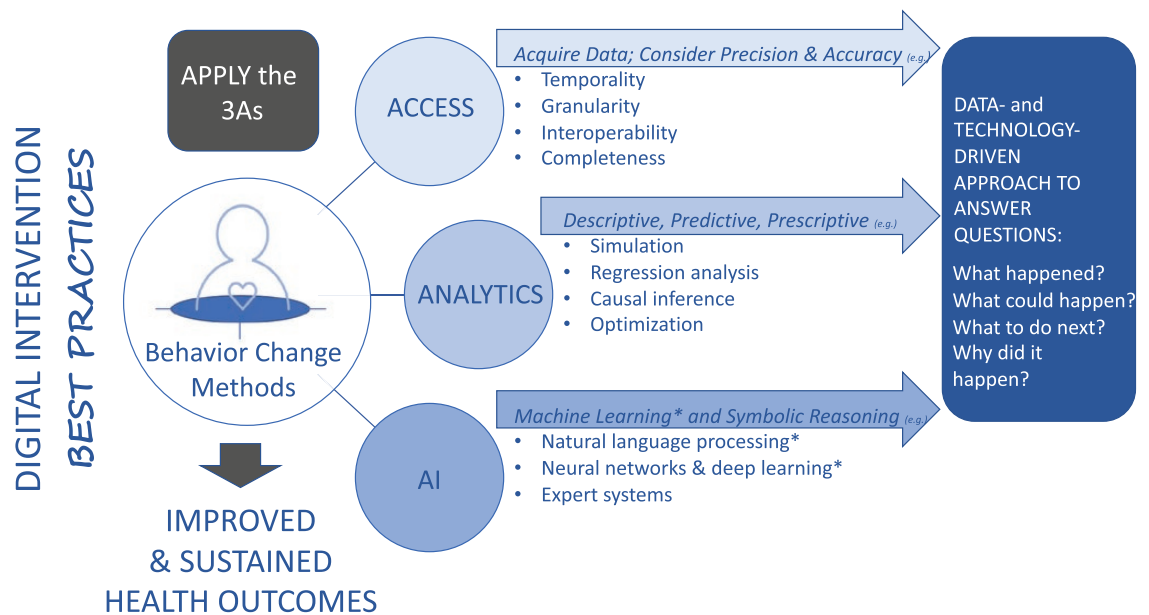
DIGITAL INTERVENTION
BEST PRACTICES

APPLY the 3As

Behavior Change Methods

IMPROVED & SUSTAINED HEALTH OUTCOMES

ACCESS

Acquire Data; Consider Precision & Accuracy (e.g.)
• Temporality
• Granularity
• Interoperability
• Completeness

ANALYTICS

Descriptive, Predictive, Prescriptive (e.g.)
• Simulation
• Regression analysis
• Causal inference
• Optimization

AI

Machine Learning* and Symbolic Reasoning (e.g.)
• Natural language processing*
• Neural networks & deep learning*
• Expert systems

DATA- and TECHNOLOGY-DRIVEN APPROACH TO ANSWER QUESTIONS:

What happened?
What could happen?
What to do next?
Why did it happen?